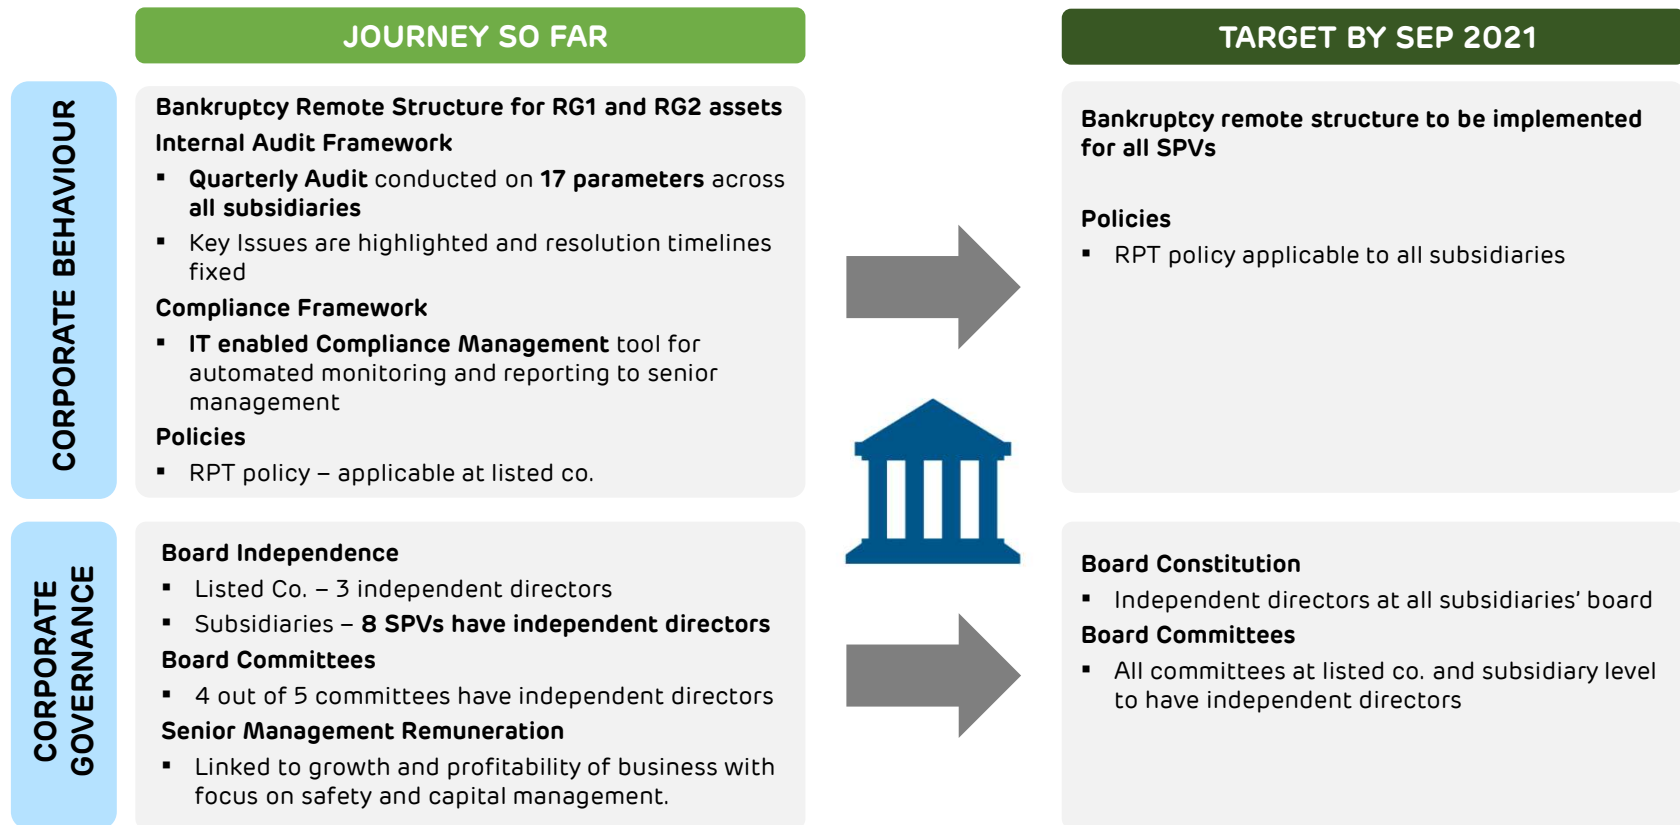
JOURNEY SO FAR

TARGET BY SEP 2021

CORPORATE BEHAVIOUR

Bankruptcy Remote Structure for RG1 and RG2 assets

Internal Audit Framework

▪ Quarterly Audit conducted on 17 parameters across all subsidiaries

▪ Key Issues are highlighted and resolution timelines fixed

Compliance Framework

▪ IT enabled Compliance Management tool for automated monitoring and reporting to senior management

Policies

▪ RPT policy – applicable at listed co.

Bankruptcy remote structure to be implemented for all SPVs

Policies

▪ RPT policy applicable to all subsidiaries

CORPORATE GOVERNANCE

Board Independence

▪ Listed Co. – 3 independent directors

▪ Subsidiaries – 8 SPVs have independent directors

Board Committees

▪ 4 out of 5 committees have independent directors

Senior Management Remuneration

▪ Linked to growth and profitability of business with focus on safety and capital management.

Board Constitution

▪ Independent directors at all subsidiaries' board

Board Committees

▪ All committees at listed co. and subsidiary level to have independent directors